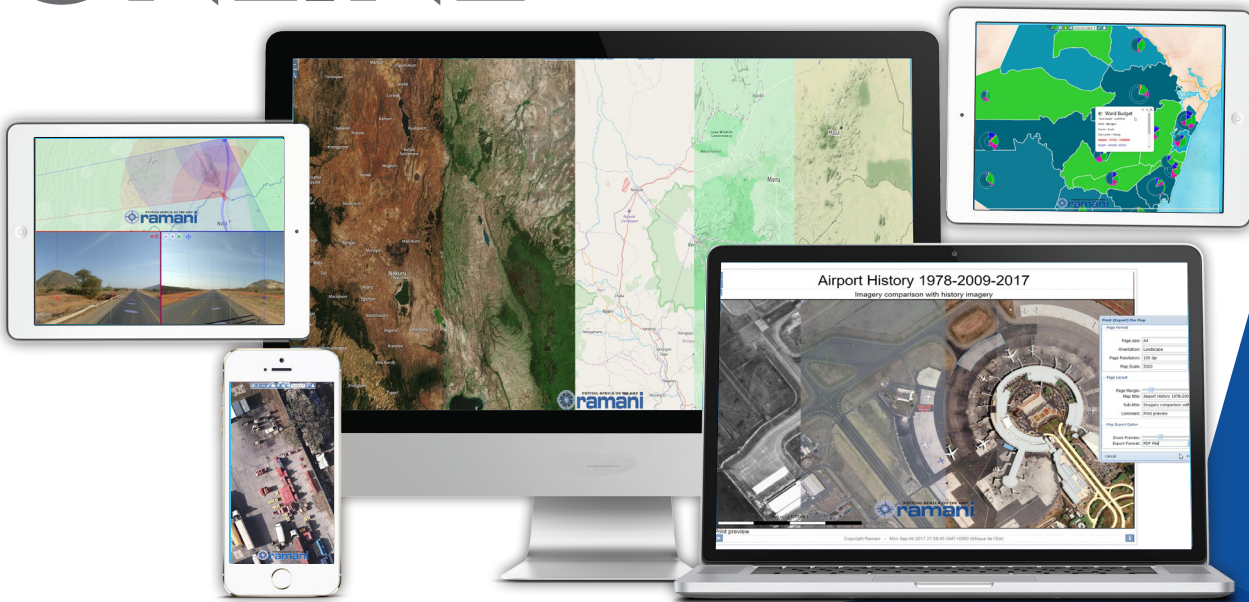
ramani

Nakuru

Meru

ramani

Ward Budget

ramani

ramani

Airport History 1978-2009-2017

Imagery comparison with history imagery

Print (Export) the Map

Page Format

Page size: A4

Orientation: Landscape

Page Resolution: 150 dpi

Map Scale: 3000

Page Layout

Page Margins:

Map title: Airport History 1978-200

Sub-title: Imagery comparison with

Comments: Print preview

Map Export Option

Zoom Preview:

Export Format: PDF File

Cancel

ramani

Print preview

Copyright Ramani - Mon Sep 04 2017 21:08:00 GMT+0300 (Afrique de l'Est)